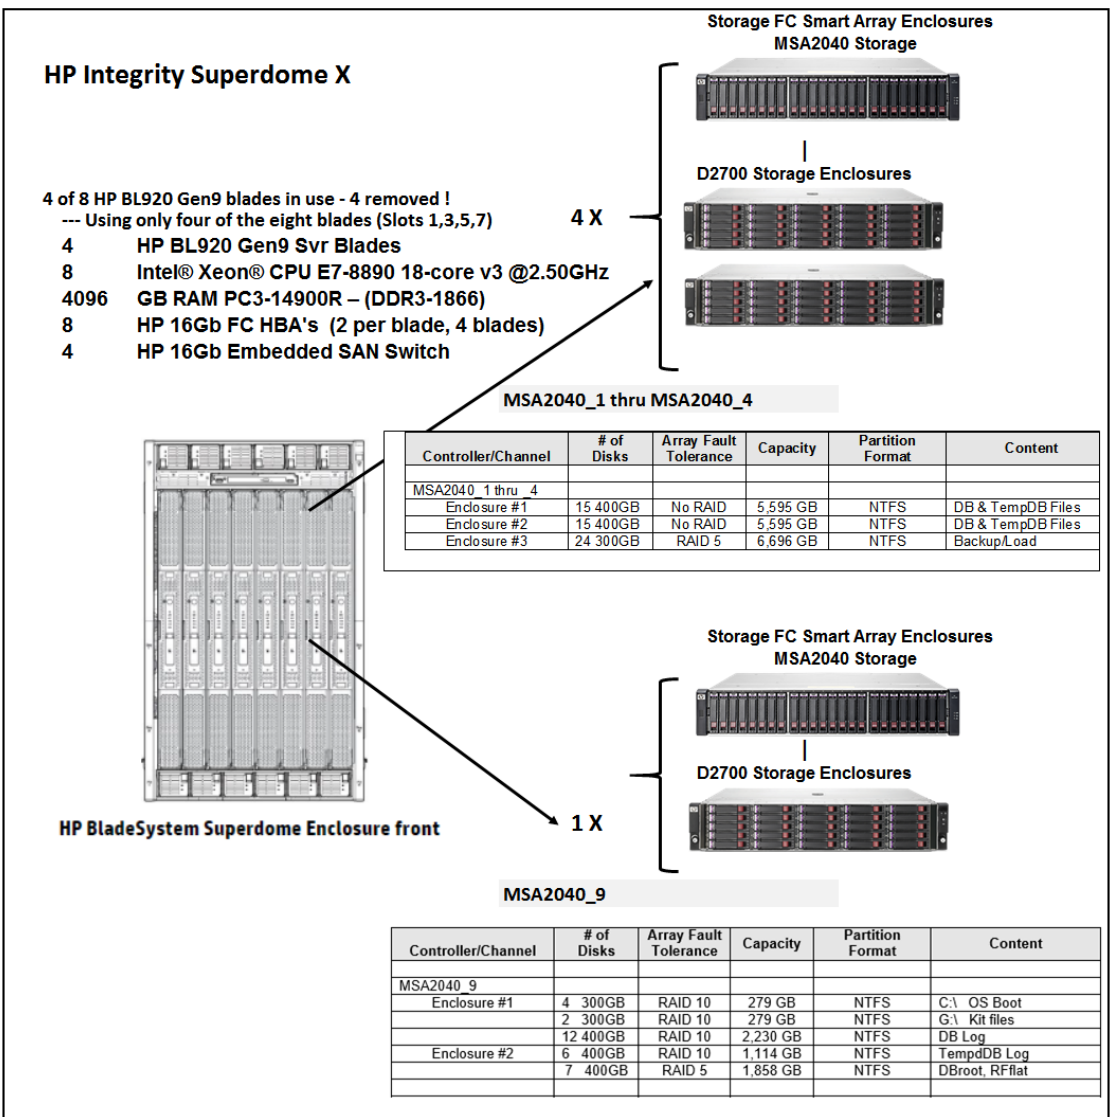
HP Integrity Superdome X

Storage FC Smart Array Enclosures
MSA2040 Storage

D2700 Storage Enclosures

4 of 8 HP BL920 Gen9 blades in use - 4 removed !
--- Using only four of the eight blades (Slots 1,3,5,7)

4 HP BL920 Gen9 Svr Blades
8 Intel® Xeon® CPU E7-8890 18-core v3 @2.50GHz
4096 GB RAM PC3-14900R – (DDR3-1866)
8 HP 16Gb FC HBA's (2 per blade, 4 blades)
4 HP 16Gb Embedded SAN Switch

4 X

MSA2040_1 thru MSA2040_4

| Controller/Channel | # of Disks | Array Fault Tolerance | Capacity | Partition Format | Content |
|---|---|---|---|---|---|
| | | | | | |
| MSA2040_1 thru _4 | | | | | |
| Enclosure #1 | 15 400GB | No RAID | 5,595 GB | NTFS | DB & TempDB Files |
| Enclosure #2 | 15 400GB | No RAID | 5,595 GB | NTFS | DB & TempDB Files |
| Enclosure #3 | 24 300GB | RAID 5 | 6,696 GB | NTFS | Backup/Load |

Storage FC Smart Array Enclosures
MSA2040 Storage

D2700 Storage Enclosures

HP BladeSystem Superdome Enclosure front

1 X

MSA2040_9

| Controller/Channel | # of Disks | Array Fault Tolerance | Capacity | Partition Format | Content |
|---|---|---|---|---|---|
| | | | | | |
| MSA2040_9 | | | | | |
| Enclosure #1 | 4 300GB | RAID 10 | 279 GB | NTFS | C:\ OS Boot |
| | 2 300GB | RAID 10 | 279 GB | NTFS | G:\ Kit files |
| | 12 400GB | RAID 10 | 2,230 GB | NTFS | DB Log |
| Enclosure #2 | 6 400GB | RAID 10 | 1,114 GB | NTFS | TempdDB Log |
| | 7 400GB | RAID 5 | 1,858 GB | NTFS | DBroot, RFflat |
| | | | | | |